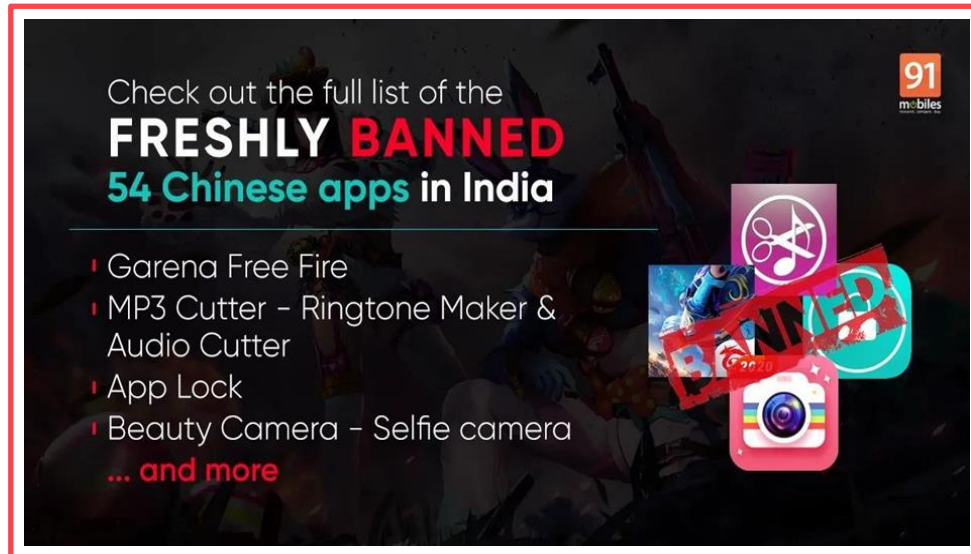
Check out the full list of the
FRESHLY BANNED
54 Chinese apps in India

Garena Free Fire
MP3 Cutter - Ringtone Maker & Audio Cutter
App Lock
Beauty Camera - Selfie camera
... and more

91 mobiles

BANNED!

2020